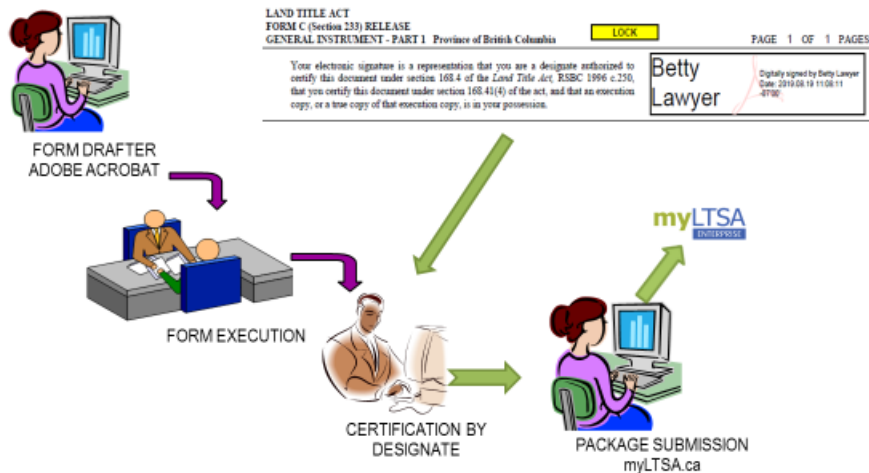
LAND TITLE ACT
FORM C (Section 233) RELEASE
GENERAL INSTRUMENT - PART 1 Province of British Columbia

LOCK

PAGE 1 OF 1 PAGES

Your electronic signature is a representation that you are a designate authorized to certify this document under section 168.4 of the *Land Title Act*, RSBC 1996 c.250, that you certify this document under section 168.41(4) of the act, and that an execution copy, or a true copy of that execution copy, is in your possession.

Betty Lawyer

Digitally signed by Betty Lawyer Date: 2019.08.19 11:08:11 -07'00'

FORM DRAFTER
ADOBE ACROBAT

FORM EXECUTION

CERTIFICATION BY DESIGNATE

myLTSA
ENTERPRISE

PACKAGE SUBMISSION
myLTSA.ca